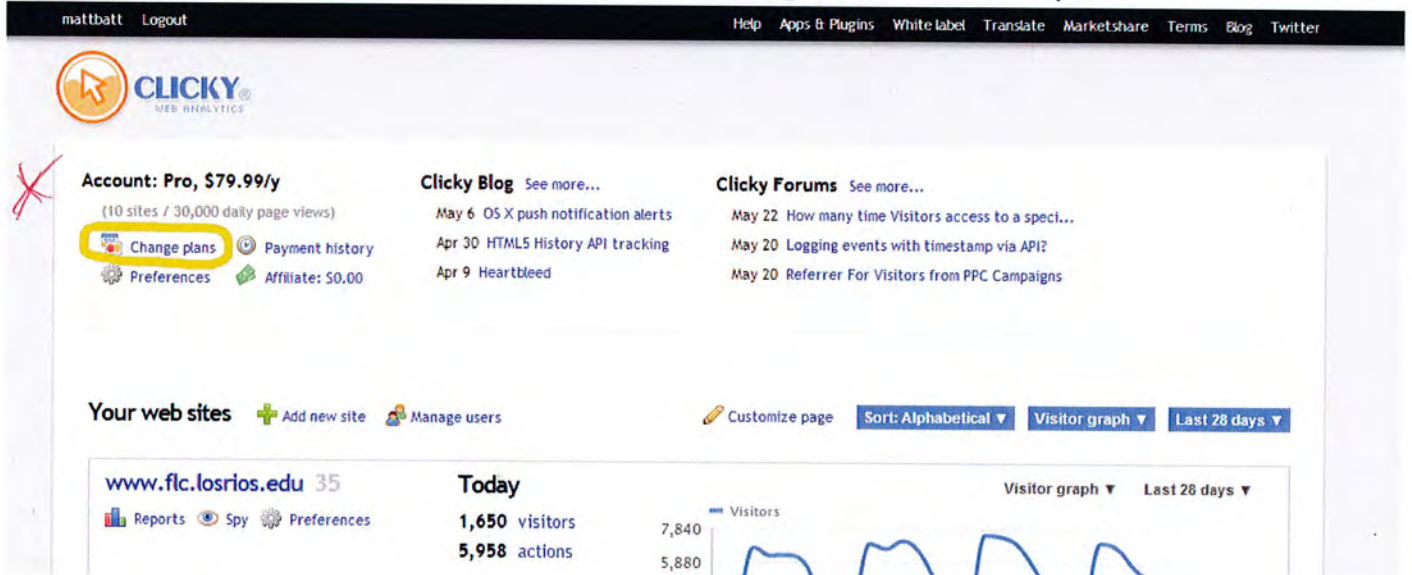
mattbatt Logout

Help Apps & Plugins White label Translate Marketshare Terms Blog Twitter

CLICKY WEB ANALYTICS

Account: Pro, $79.99/y
(10 sites / 30,000 daily page views)
Change plans
Payment history
Preferences
Affiliate: $0.00

Clicky Blog See more...
May 6 OS X push notification alerts
Apr 30 HTML5 History API tracking
Apr 9 Heartbleed

Clicky Forums See more...
May 22 How many time Visitors access to a speci...
May 20 Logging events with timestamp via API?
May 20 Referrer For Visitors from PPC Campaigns

Your web sites Add new site Manage users

Customize page Sort: Alphabetical ▼ Visitor graph ▼ Last 28 days ▼

www.flc.losrios.edu 35
Reports Spy Preferences

Today
1,650 visitors
5,958 actions

Visitor graph ▼ Last 28 days ▼

Visitors
7,840
5,880